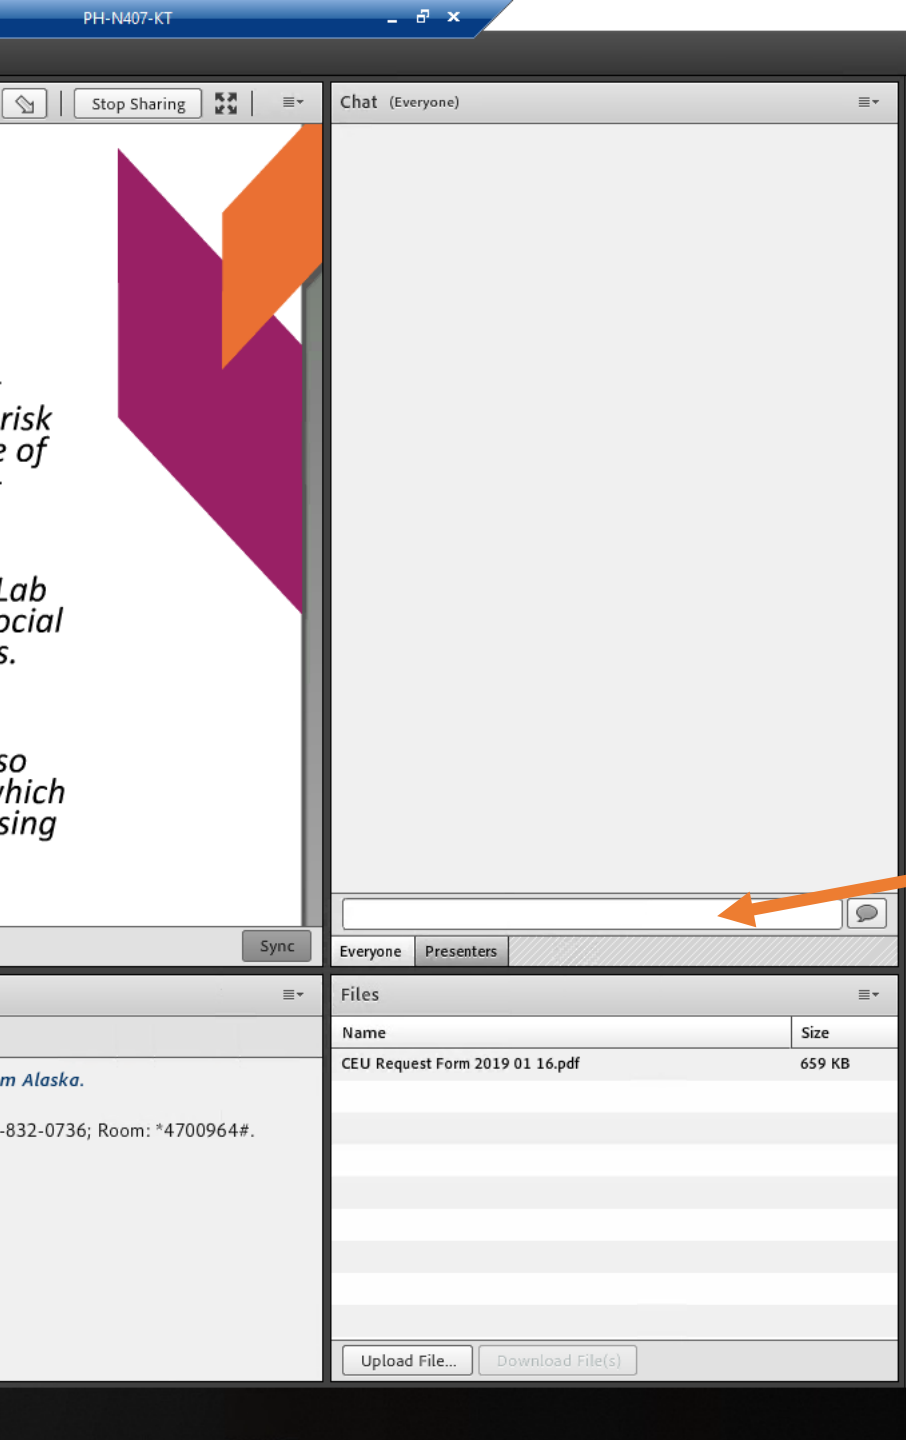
PH-N407-KT

Stop Sharing

Chat (Everyone)

risk
e of

Lab
ocial
s.

so
hich
sing

Sync

Everyone Presenters

Files

| Name | Size |
|---|---|
| CEU Request Form 2019 01 16.pdf | 659 KB |

m Alaska.

-832-0736; Room: *4700964#.

Upload File... Download File(s)